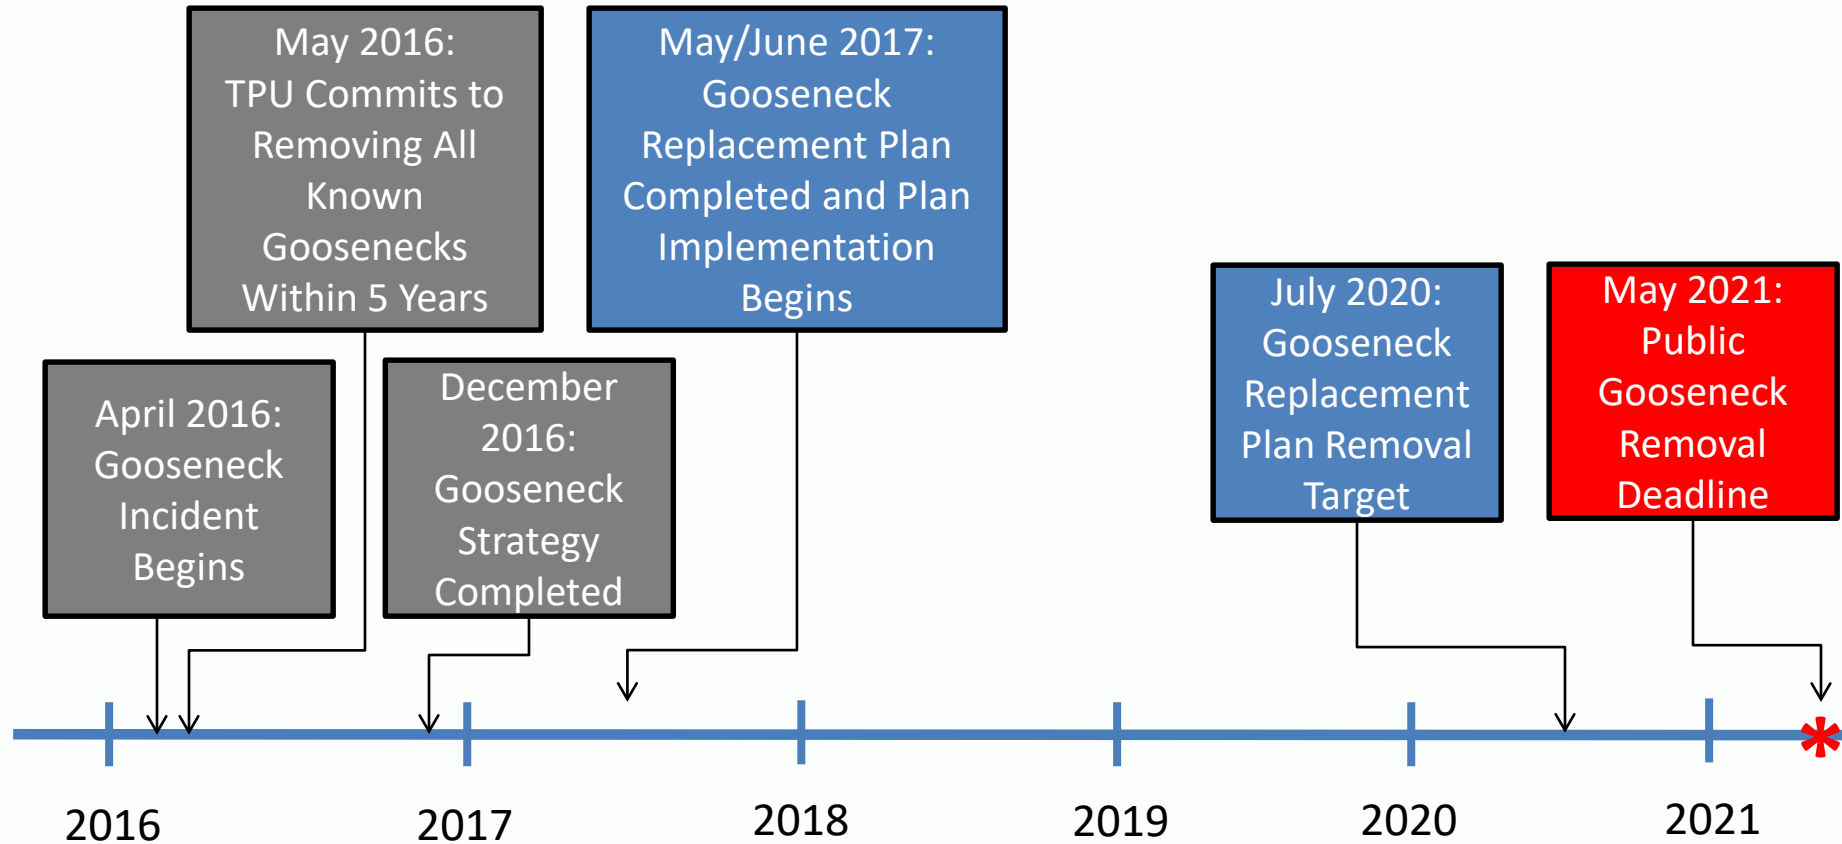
May 2016: TPU Commits to Removing All Known Goosenecks Within 5 Years

May/June 2017: Gooseneck Replacement Plan Completed and Plan Implementation Begins

April 2016: Gooseneck Incident Begins

December 2016: Gooseneck Strategy Completed

July 2020: Gooseneck Replacement Plan Removal Target

May 2021: Public Gooseneck Removal Deadline

2016

2017

2018

2019

2020

2021